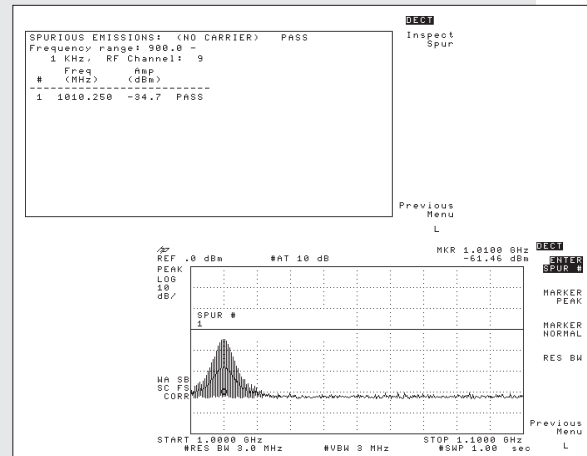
SPURIOUS EMISSIONS: (NO CARRIER) PASS
Frequency range: 900.0 - 1 KHz, RF Channel: 9

| # | Freq (MHz) | Amp (dBm) | |
|---|---|---|---|
| 1 | 1010.250 | -34.7 | PASS |

DECT
Inspect Spur

Previous Menu
L

REF .0 dBm #AT 10 dB
MKR 1.0100 GHz -61.46 dBm
PEAK
LOG
10
dB/
SPUR #
1
WA SB
SC FS
CORR
START 1.0000 GHz
#RES BW 3.0 MHz
#VBW 3 MHz
STOP 1.1000 GHz
#SWP 1.00 sec

DECT
ENTER SPUR #
MARKER PEAK
MARKER NORMAL
RES BW
Previous Menu
L